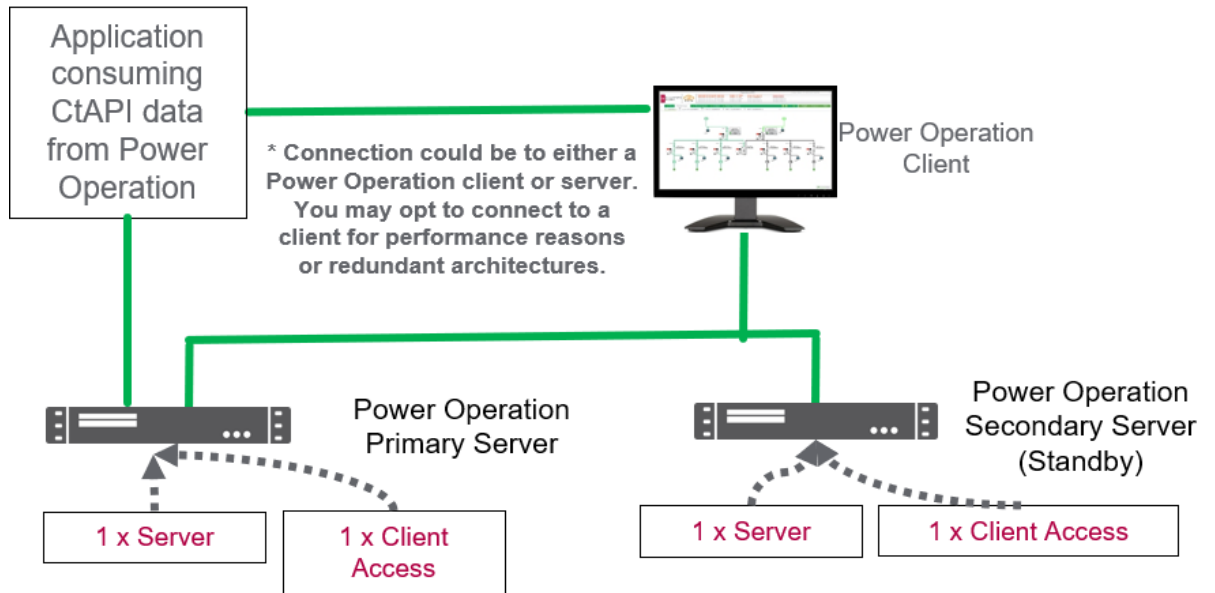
Application consuming CtAPI data from Power Operation

* Connection could be to either a Power Operation client or server. You may opt to connect to a client for performance reasons or redundant architectures.

Power Operation Client

Power Operation Primary Server

Power Operation Secondary Server (Standby)

1 x Server

1 x Client Access

1 x Server

1 x Client Access